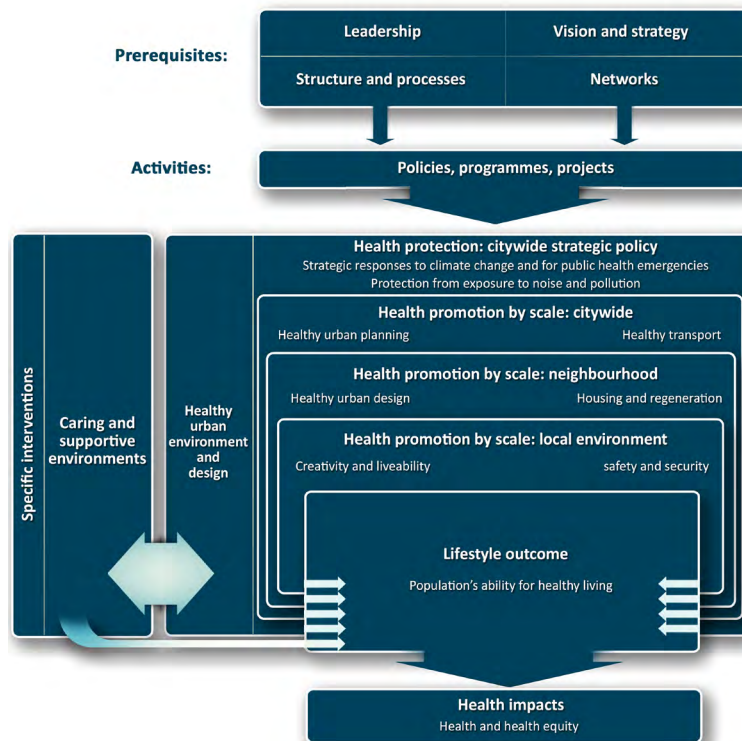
Prerequisites:

Leadership

Vision and strategy

Structure and processes

Networks

Activities:

Policies, programmes, projects

Specific interventions

Caring and supportive environments

Healthy urban environment and design

Health protection: citywide strategic policy
Strategic responses to climate change and for public health emergencies
Protection from exposure to noise and pollution

Health promotion by scale: citywide
Healthy urban planning
Healthy transport

Health promotion by scale: neighbourhood
Healthy urban design
Housing and regeneration

Health promotion by scale: local environment
Creativity and liveability
safety and security

Lifestyle outcome
Population's ability for healthy living

Health impacts
Health and health equity